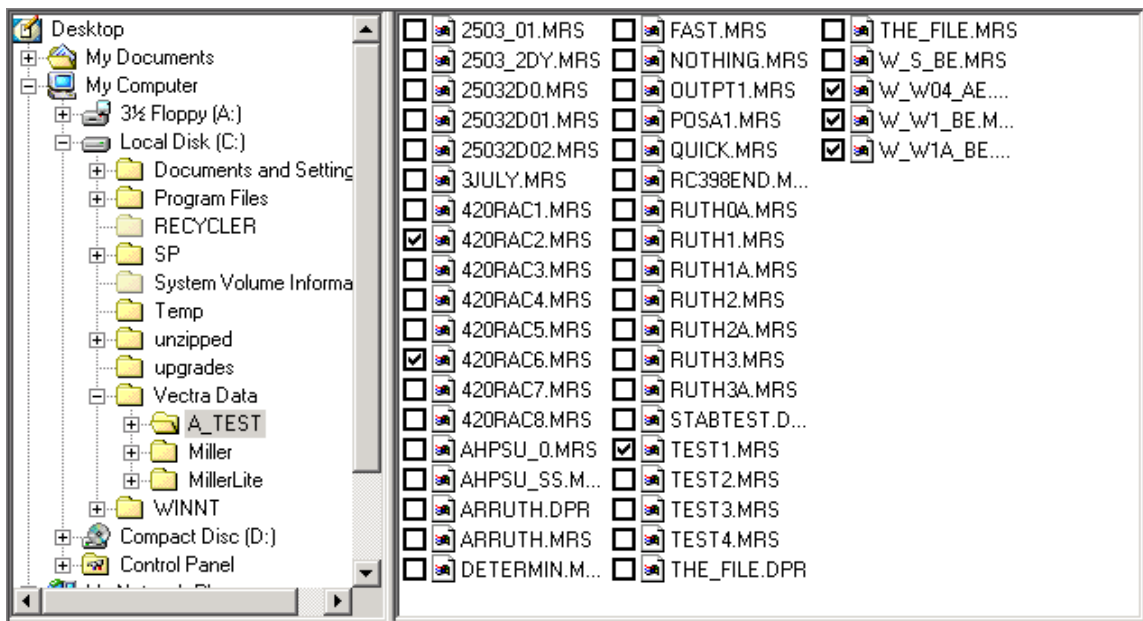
Desktop
My Documents
My Computer
3½ Floppy (A:)
Local Disk (C:)
Documents and Setting
Program Files
RECYCLER
SP
System Volume Informa
Temp
unzipped
upgrades
Vectra Data
A_TEST
Miller
MillerLite
WINNT
Compact Disc (D:)
Control Panel
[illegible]

2503_01.MRS
2503_2DY.MRS
25032D0.MRS
25032D01.MRS
25032D02.MRS
3JULY.MRS
420RAC1.MRS
420RAC2.MRS
420RAC3.MRS
420RAC4.MRS
420RAC5.MRS
420RAC6.MRS
420RAC7.MRS
420RAC8.MRS
AHPSU_0.MRS
AHPSU_SS.M...
ARRUTH.DPR
ARRUTH.MRS
DETERMIN.M...

FAST.MRS
NOTHING.MRS
OUTPT1.MRS
POSA1.MRS
QUICK.MRS
RC398END.M...
RUTH0A.MRS
RUTH1.MRS
RUTH1A.MRS
RUTH2.MRS
RUTH2A.MRS
RUTH3.MRS
RUTH3A.MRS
STABTEST.D...
TEST1.MRS
TEST2.MRS
TEST3.MRS
TEST4.MRS
THE_FILE.DPR

THE_FILE.MRS
W_S_BE.MRS
W_W04_AE....
W_W1_BE.M...
W_W1A_BE....